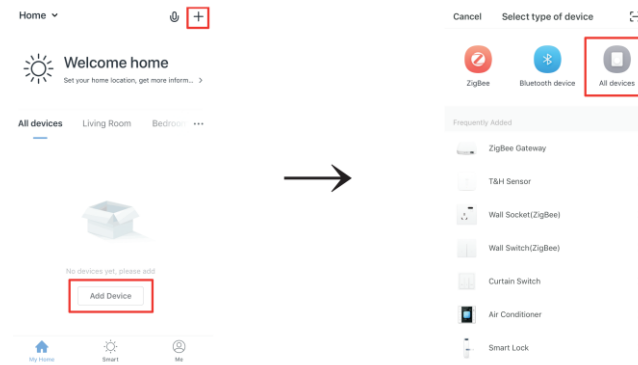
Home

Welcome home

Set your home location, get more inform...

All devices Living Room Bedroo

No devices yet, please add

Add Device

My Home Smart Me

Cancel Select type of device

ZigBee Bluetooth device All devices

Frequently Added

ZigBee Gateway

T&H Sensor

Wall Socket(ZigBee)

Wall Switch(ZigBee)

Curtain Switch

Air Conditioner

Smart Lock